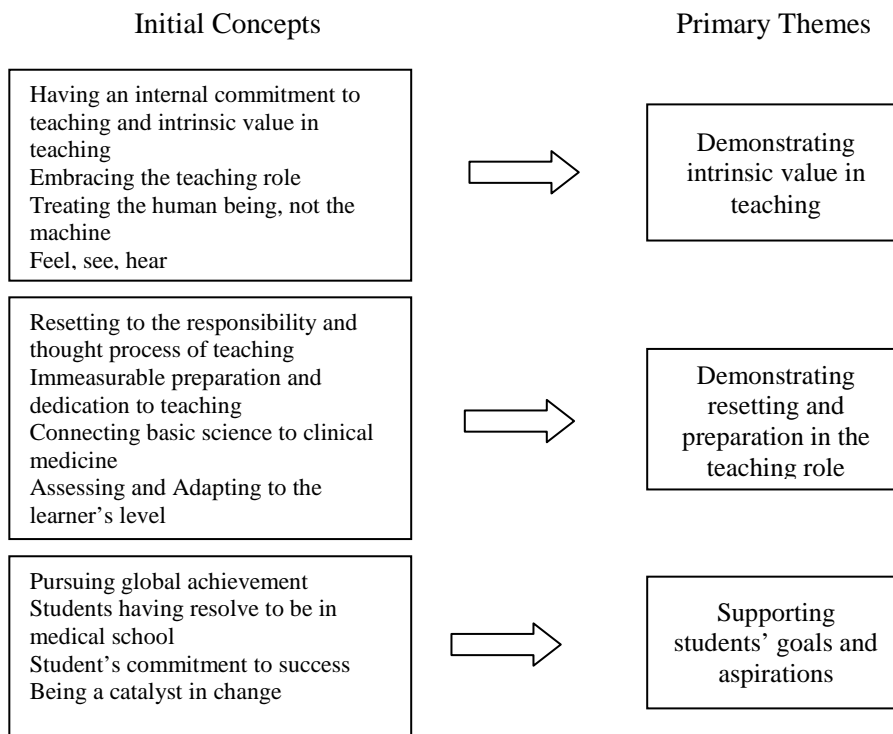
Initial Concepts

Primary Themes

Having an internal commitment to teaching and intrinsic value in teaching
Embracing the teaching role
Treating the human being, not the machine
Feel, see, hear

Demonstrating intrinsic value in teaching

Resetting to the responsibility and thought process of teaching
Immeasurable preparation and dedication to teaching
Connecting basic science to clinical medicine
Assessing and Adapting to the learner's level

Demonstrating resetting and preparation in the teaching role

Pursuing global achievement
Students having resolve to be in medical school
Student's commitment to success
Being a catalyst in change

Supporting students' goals and aspirations